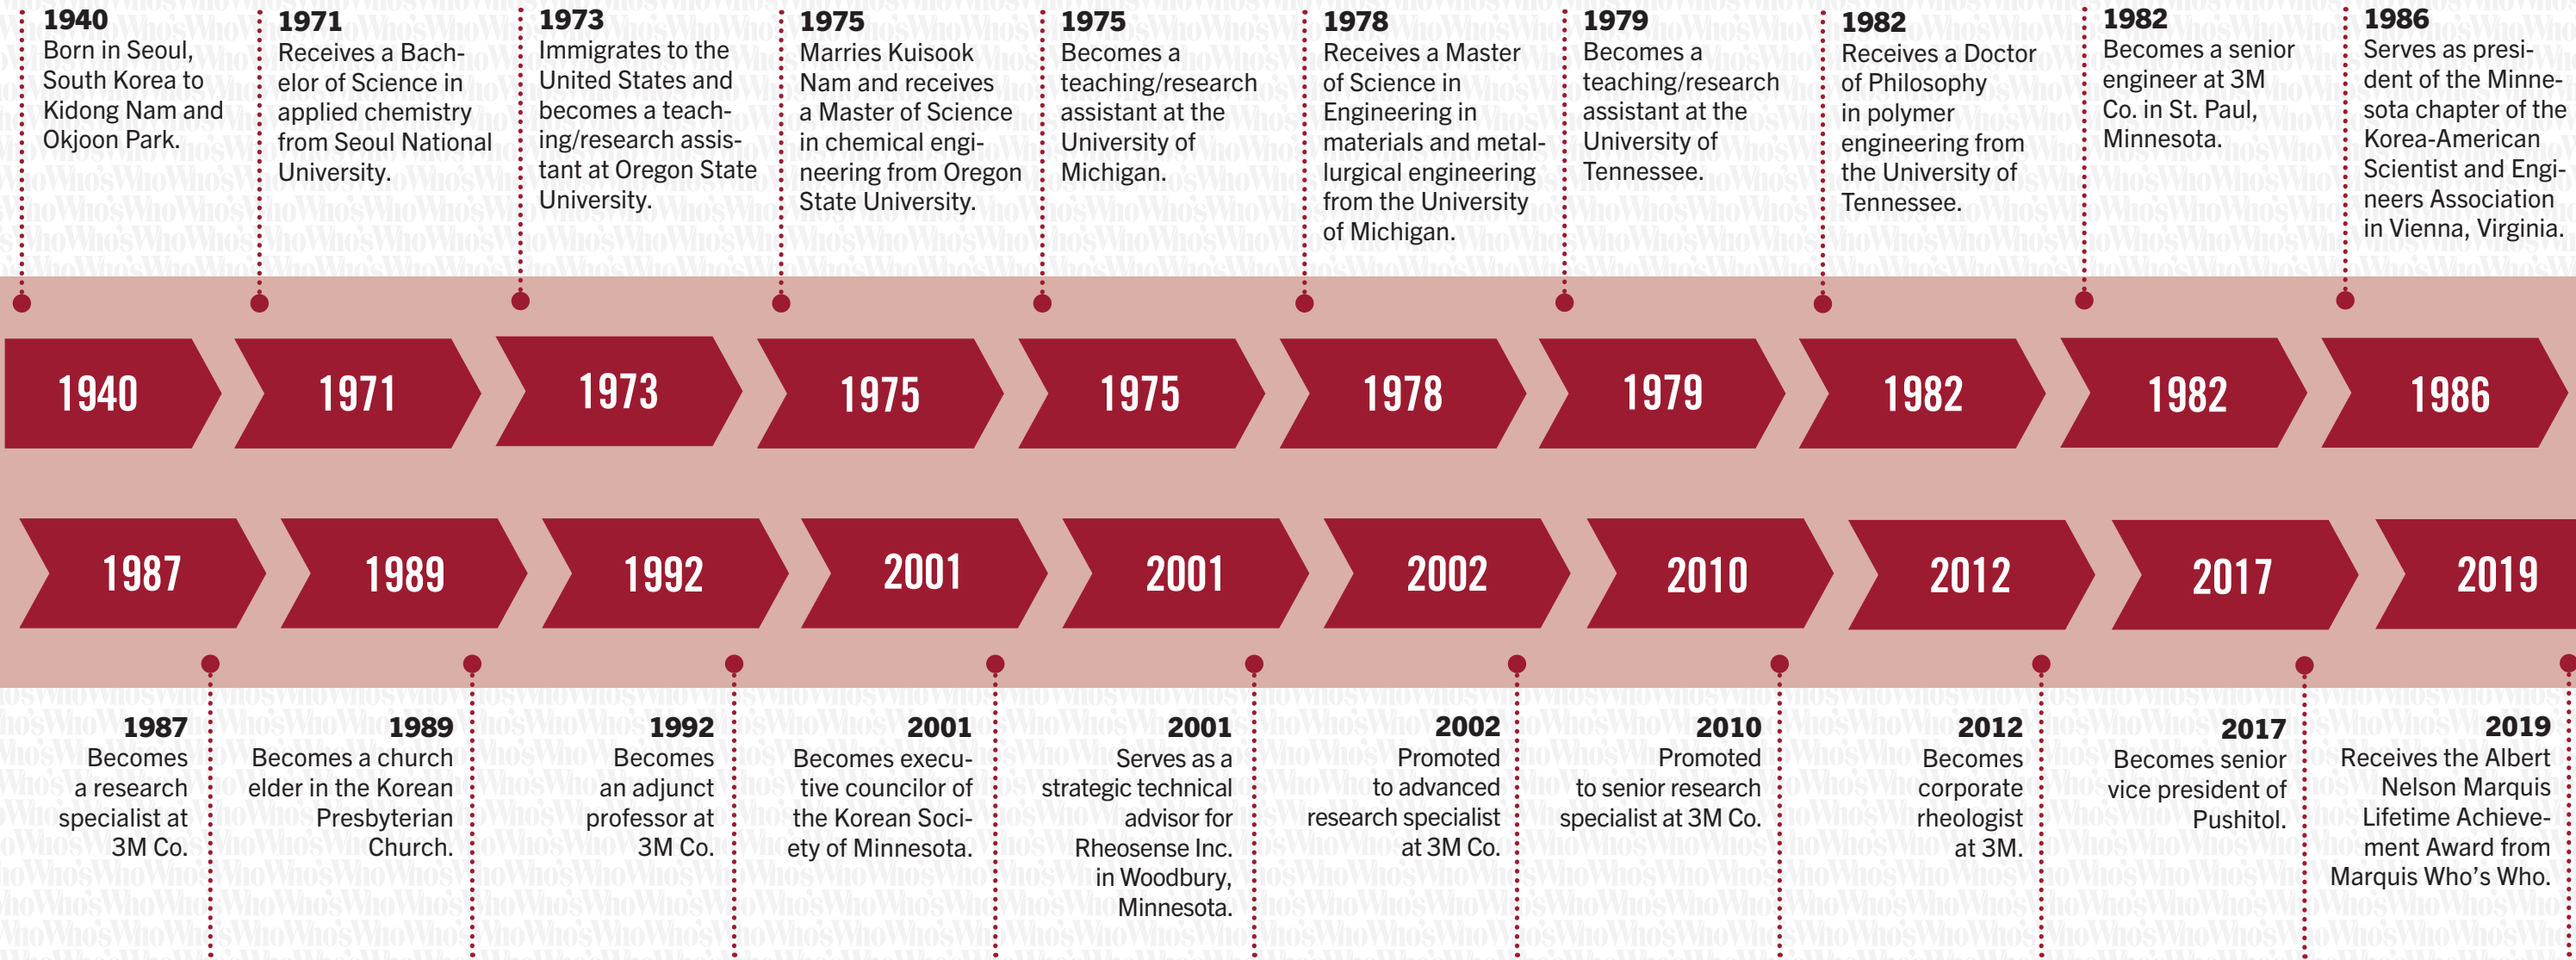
1940
Born in Seoul, South Korea to Kidong Nam and Okjoon Park.

1971
Receives a Bachelor of Science in applied chemistry from Seoul National University.

1973
Immigrates to the United States and becomes a teaching/research assistant at Oregon State University.

1975
Marries Kuisook Nam and receives a Master of Science in chemical engineering from Oregon State University.

1975
Becomes a teaching/research assistant at the University of Michigan.

1978
Receives a Master of Science in Engineering in materials and metallurgical engineering from the University of Michigan.

1979
Becomes a teaching/research assistant at the University of Tennessee.

1982
Receives a Doctor of Philosophy in polymer engineering from the University of Tennessee.

1982
Becomes a senior engineer at 3M Co. in St. Paul, Minnesota.

1986
Serves as president of the Minnesota chapter of the Korea-American Scientist and Engineers Association in Vienna, Virginia.

1940 1971 1973 1975 1975 1978 1979 1982 1982 1986

1987 1989 1992 2001 2001 2002 2010 2012 2017 2019

1987
Becomes a research specialist at 3M Co.

1989
Becomes a church elder in the Korean Presbyterian Church.

1992
Becomes an adjunct professor at 3M Co.

2001
Becomes executive councilor of the Korean Society of Minnesota.

2001
Serves as a strategic technical advisor for Rheosense Inc. in Woodbury, Minnesota.

2002
Promoted to advanced research specialist at 3M Co.

2010
Promoted to senior research specialist at 3M Co.

2012
Becomes corporate rheologist at 3M.

2017
Becomes senior vice president of Pushitol.

2019
Receives the Albert Nelson Marquis Lifetime Achievement Award from Marquis Who's Who.